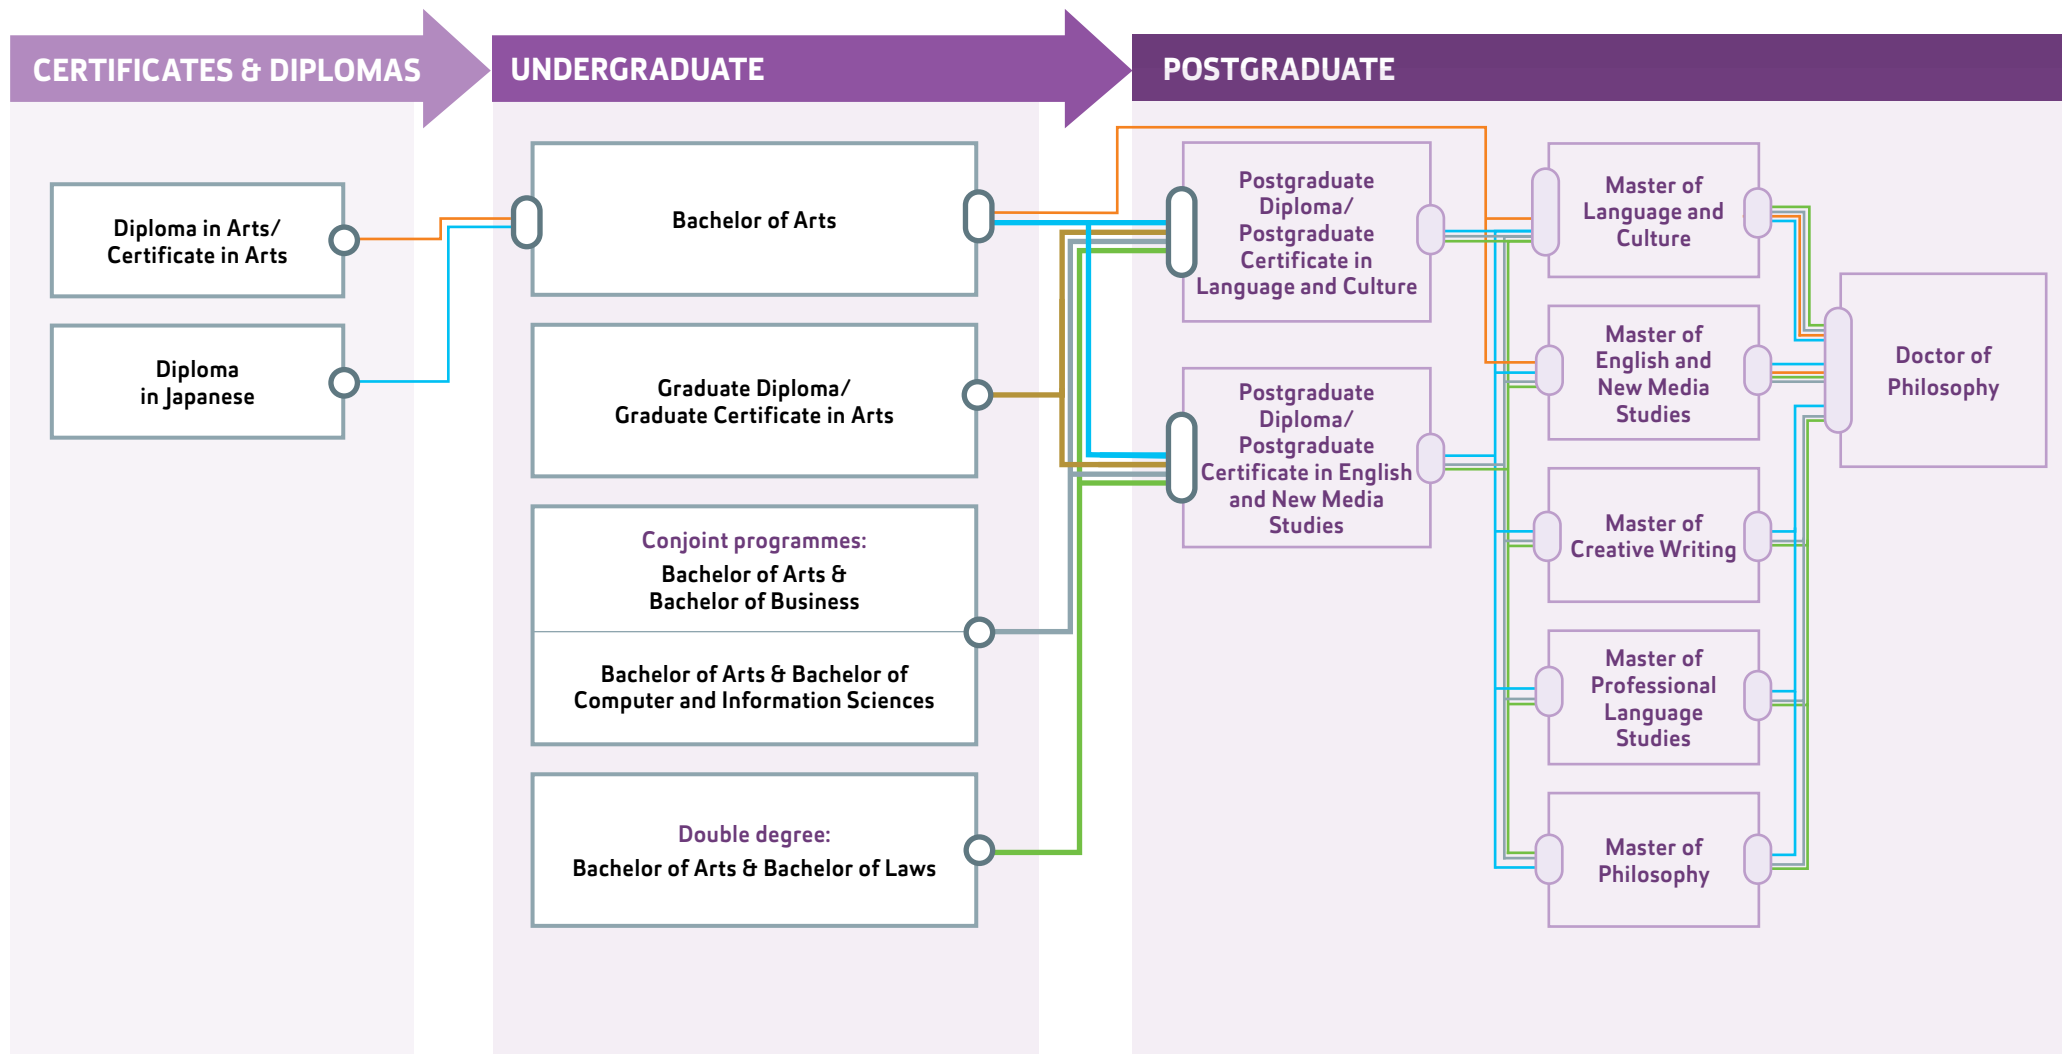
CERTIFICATES & DIPLOMAS

UNDERGRADUATE

POSTGRADUATE

Diploma in Arts/ Certificate in Arts

Diploma in Japanese

Bachelor of Arts

Graduate Diploma/ Graduate Certificate in Arts

Conjoint programmes:
Bachelor of Arts & Bachelor of Business

Bachelor of Arts & Bachelor of Computer and Information Sciences

Double degree:
Bachelor of Arts & Bachelor of Laws

Postgraduate Diploma/ Postgraduate Certificate in Language and Culture

Postgraduate Diploma/ Postgraduate Certificate in English and New Media Studies

Master of Language and Culture

Master of English and New Media Studies

Master of Creative Writing

Master of Professional Language Studies

Master of Philosophy

Doctor of Philosophy